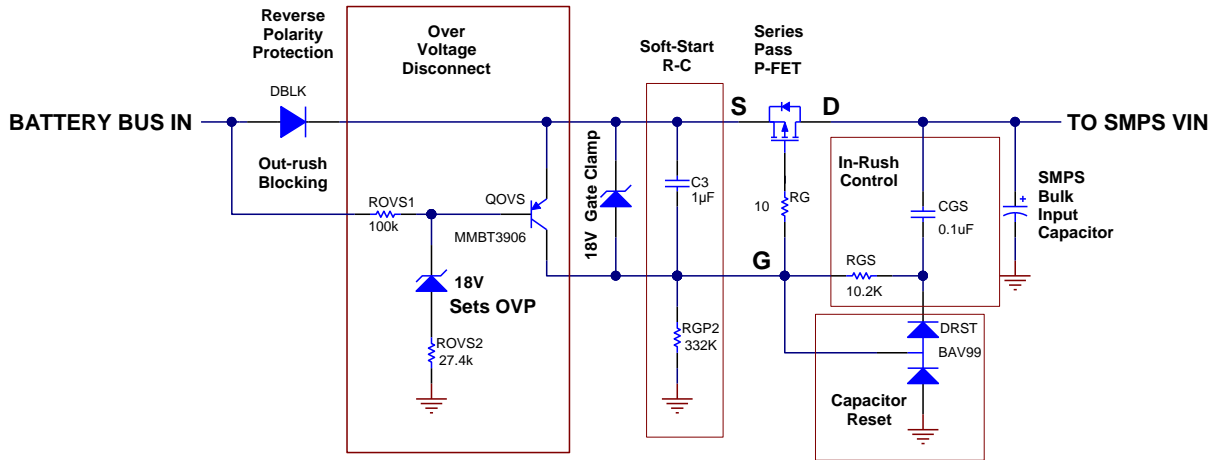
Reverse Polarity Protection

Over Voltage Disconnect

Soft-Start R-C

Series Pass P-FET

DBLK

BATTERY BUS IN

S

D

TO SMPS VIN

Out-rush Blocking

ROVS1
100k

QOVS

MMBT3906

18V Gate Clamp

C3
1µF

10

RG

In-Rush Control

CGS
0.1uF

SMPS Bulk Input Capacitor

+

G

RGS
10.2K

18V
Sets OVP

ROVS2
27.4k

RGP2
332K

DRST
BAV99

Capacitor Reset